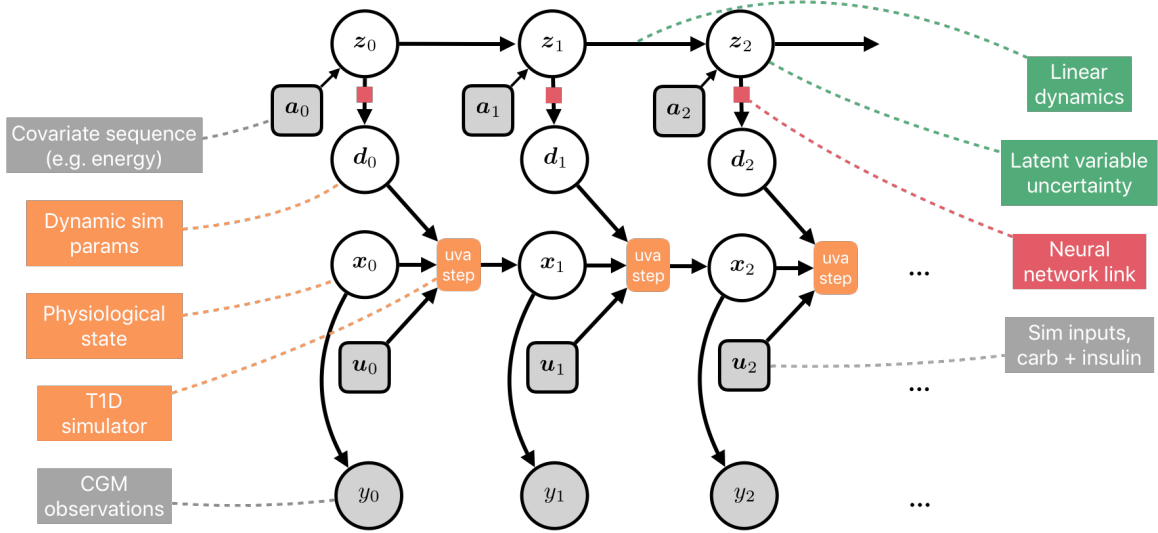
$\boldsymbol{z}_0$ $\boldsymbol{z}_1$ $\boldsymbol{z}_2$

Linear dynamics

$\boldsymbol{a}_0$ $\boldsymbol{a}_1$ $\boldsymbol{a}_2$

Covariate sequence (e.g. energy)

$\boldsymbol{d}_0$ $\boldsymbol{d}_1$ $\boldsymbol{d}_2$

Latent variable uncertainty

Dynamic sim params

$\boldsymbol{x}_0$ uva step $\boldsymbol{x}_1$ uva step $\boldsymbol{x}_2$ uva step ...

Neural network link

Physiological state

$\boldsymbol{u}_0$ $\boldsymbol{u}_1$ $\boldsymbol{u}_2$

Sim inputs, carb + insulin

...

T1D simulator

CGM observations

$y_0$ $y_1$ $y_2$ ...